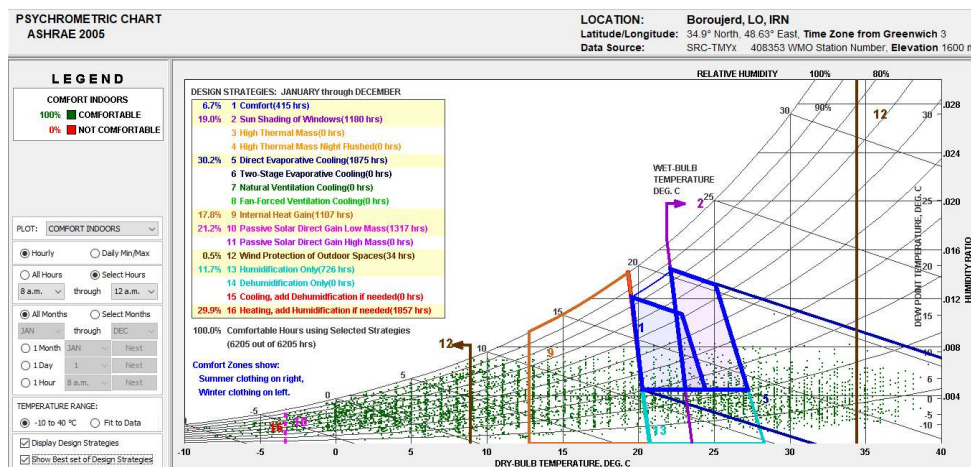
PSYCHROMETRIC CHART
ASHRAE 2005

LOCATION: Boroujerd, LO, IRN
Latitude/Longitude: 34.9° North, 48.63° East, Time Zone from Greenwich 3
Data Source: SRC-TMYx 408353 WMO Station Number, Elevation 1600 m

LEGEND

COMFORT INDOORS
100% COMFORTABLE
0% NOT COMFORTABLE

PLOT: COMFORT INDOORS

Hourly
Daily Min/Max

All Hours
Select Hours
8 a.m. through 12 a.m.

All Months
Select Months
JAN through DEC
1 Month JAN Next
1 Day 1 Next
1 Hour 8 a.m. Next

TEMPERATURE RANGE:
-10 to 40 °C
Fit to Data

Display Design Strategies
Show Best set of Design Strategies

DESIGN STRATEGIES: JANUARY through DECEMBER
6.7% 1 Comfort(415 hrs)
19.0% 2 Sun Shading of Windows(1180 hrs)
3 High Thermal Mass(0 hrs)
4 High Thermal Mass Night Flushed(0 hrs)
30.2% 5 Direct Evaporative Cooling(1875 hrs)
6 Two-Stage Evaporative Cooling(0 hrs)
7 Natural Ventilation Cooling(0 hrs)
8 Fan-Forced Ventilation Cooling(0 hrs)
17.8% 9 Internal Heat Gain(1107 hrs)
21.2% 10 Passive Solar Direct Gain Low Mass(1317 hrs)
11 Passive Solar Direct Gain High Mass(0 hrs)
0.5% 12 Wind Protection of Outdoor Spaces(34 hrs)
11.7% 13 Humidification Only(726 hrs)
14 Dehumidification Only(0 hrs)
15 Cooling, add Dehumidification if needed(0 hrs)
29.9% 16 Heating, add Humidification if needed(1857 hrs)

100.0% Comfortable Hours using Selected Strategies
(6205 out of 6205 hrs)

Comfort Zones show:
Summer clothing on right,
Winter clothing on left.

RELATIVE HUMIDITY 100% 80%
90%
WET-BULB TEMPERATURE DEG. C
DEW POINT TEMPERATURE, DEG. C
HUMIDITY RATIO
DRY-BULB TEMPERATURE, DEG. C

-10 -5 0 5 10 15 20 25 30 35 40
.028 .024 .020 .016 .012 .008 .004
30 25 20 15 10 5 0 -5 -10
12 2 1 9 12 5 13 16 10